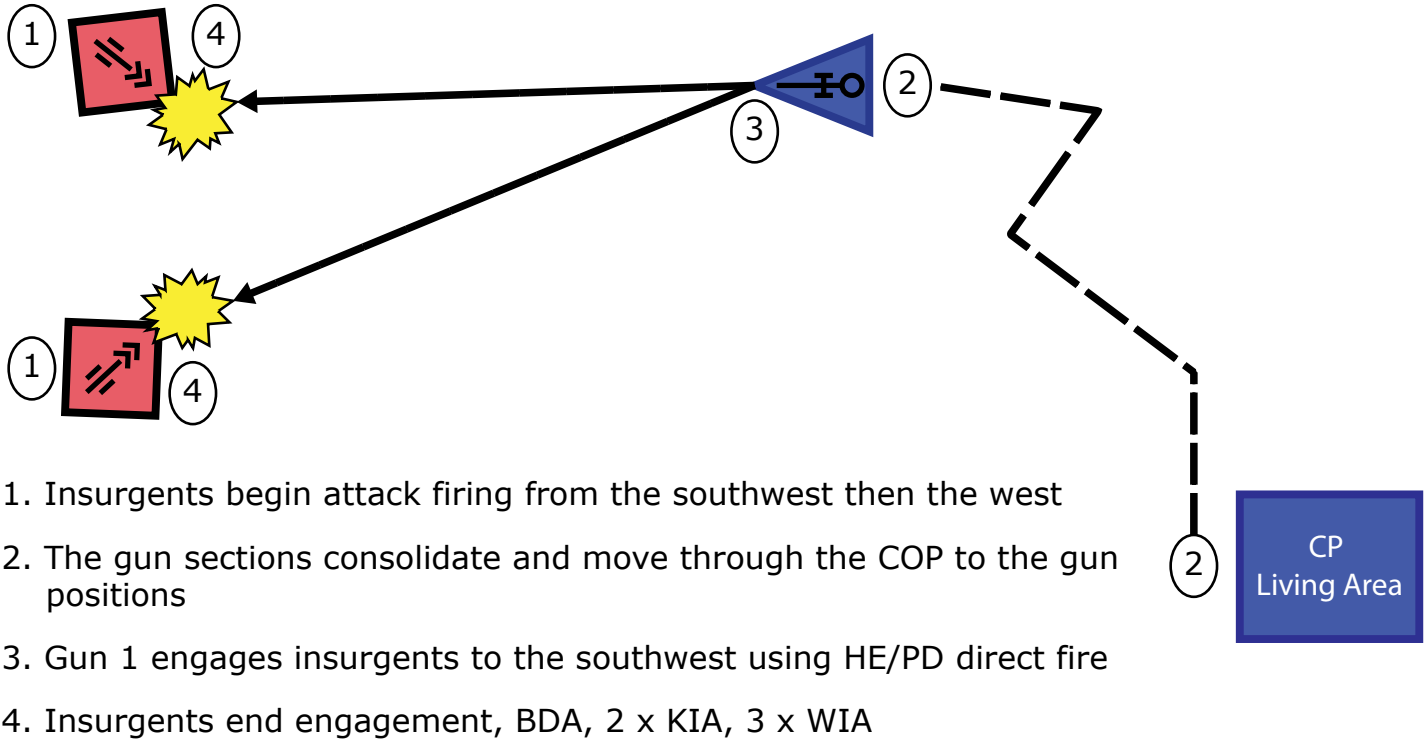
1 4 2 3 1 4 2

CP
Living Area

1. Insurgents begin attack firing from the southwest then the west

2. The gun sections consolidate and move through the COP to the gun positions

3. Gun 1 engages insurgents to the southwest using HE/PD direct fire

4. Insurgents end engagement, BDA, 2 x KIA, 3 x WIA